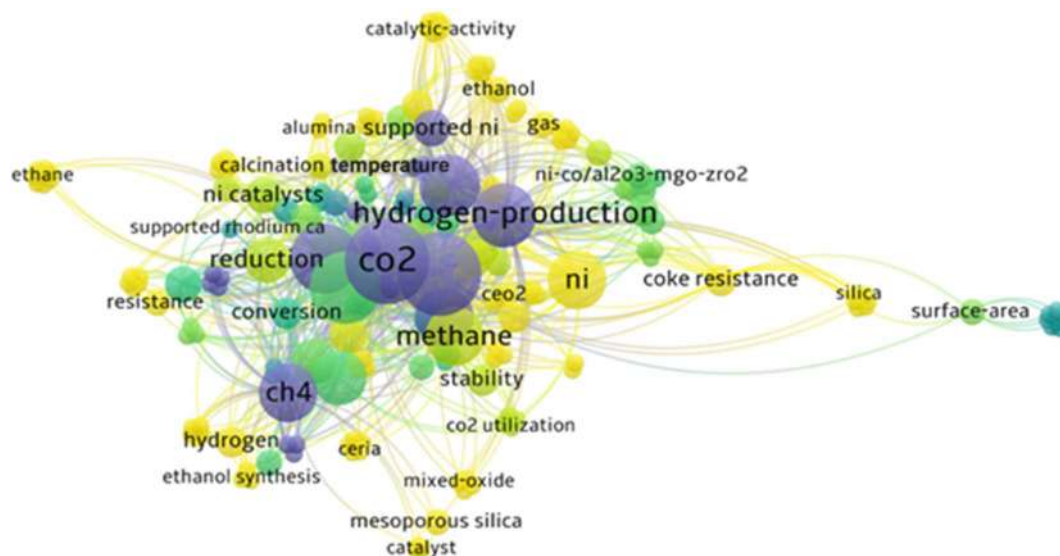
catalytic-activity

ethanol

alumina supported ni gas

calcination temperature

ethane

ni-co/al2o3-mgo-zro2

ni catalysts

hydrogen-production

supported rhodium ca

reduction

co2

ni

coke resistance

silica

surface-area

resistance

ceo2

conversion

methane

stability

ch4

co2 utilization

hydrogen

ceria

ethanol synthesis

mixed-oxide

mesoporous silica

catalyst